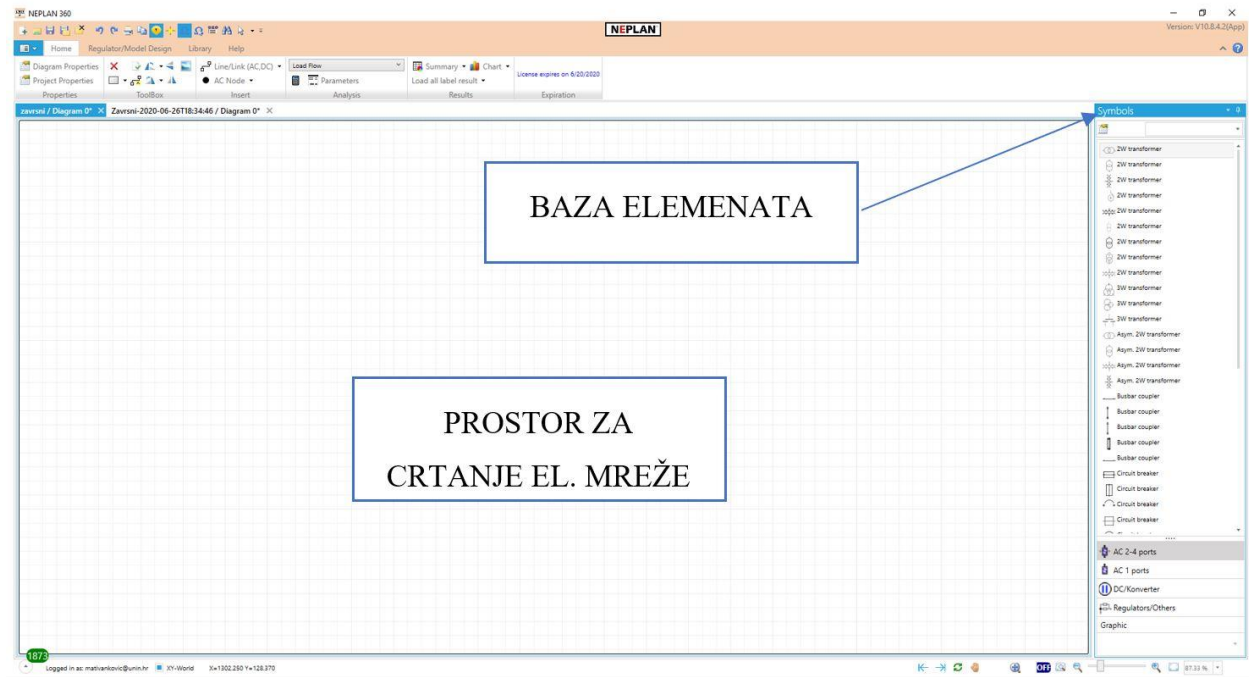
NEPLAN 360

NEPLAN

Version: V10.8.4.2(App)

Home Regulator/Model Design Library Help

Diagram Properties
Project Properties
Properties

ToolBox

Line/Link (AC,DC)
AC Node
Insert

Load Flow
Parameters
Analysis

Summary Chart
Load all label result
Results

License expires on 6/20/2020
Expiration

zavrsni / Diagram 0* Zavrsni-2020-06-26T18:34:46 / Diagram 0*

Symbols

2W transformer
2W transformer
2W transformer
2W transformer
2W transformer
2W transformer
2W transformer
2W transformer
2W transformer
3W transformer
3W transformer
3W transformer
Asym. 2W transformer
Asym. 2W transformer
Asym. 2W transformer
Asym. 2W transformer
Busbar coupler
Busbar coupler
Busbar coupler
Busbar coupler
Busbar coupler
Circuit breaker
Circuit breaker
Circuit breaker
Circuit breaker

AC 2-4 ports
AC 1 ports
DC/Konverter
Regulators/Others
Graphic

BAZA ELEMENATA

PROSTOR ZA
CRTANJE EL. MREŽE

1873

Logged in as: mativankovic@unin.hr XY-World X=1302.260 Y=128.370

87.33 %